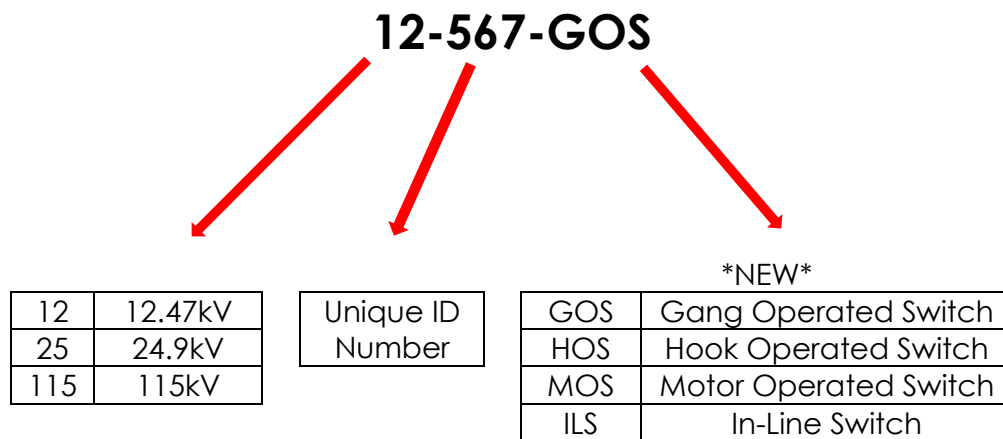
12-567-GOS

| 12 | 12.47kV |
|---|---|
| 25 | 24.9kV |
| 115 | 115kV |

Unique ID Number

*NEW*

| GOS | Gang Operated Switch |
|---|---|
| HOS | Hook Operated Switch |
| MOS | Motor Operated Switch |
| ILS | In-Line Switch |